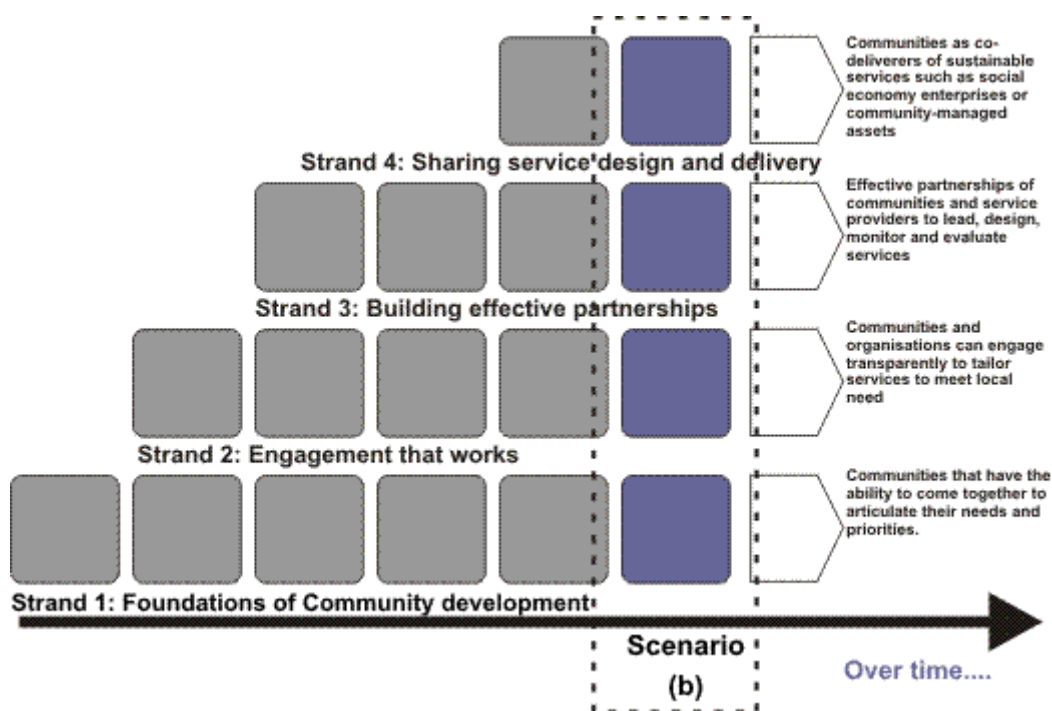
Communities as co-deliverers of sustainable services such as social economy enterprises or community-managed assets

Strand 4: Sharing service design and delivery

Effective partnerships of communities and service providers to lead, design, monitor and evaluate services

Strand 3: Building effective partnerships

Communities and organisations can engage transparently to tailor services to meet local need

Strand 2: Engagement that works

Communities that have the ability to come together to articulate their needs and priorities.

Strand 1: Foundations of Community development

Scenario (b)

Over time....